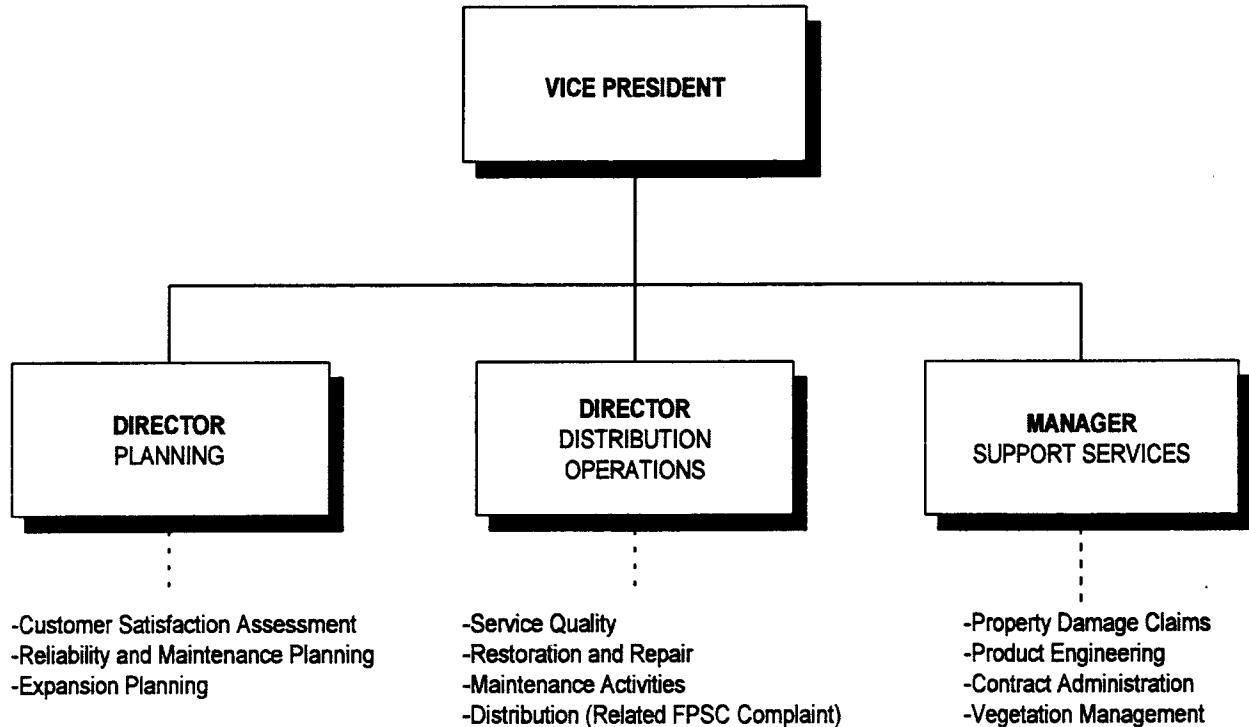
VICE PRESIDENT

DIRECTOR
PLANNING

-Customer Satisfaction Assessment
-Reliability and Maintenance Planning
-Expansion Planning

DIRECTOR
DISTRIBUTION
OPERATIONS

-Service Quality
-Restoration and Repair
-Maintenance Activities
-Distribution (Related FPSC Complaint)

MANAGER
SUPPORT SERVICES

-Property Damage Claims
-Product Engineering
-Contract Administration
-Vegetation Management